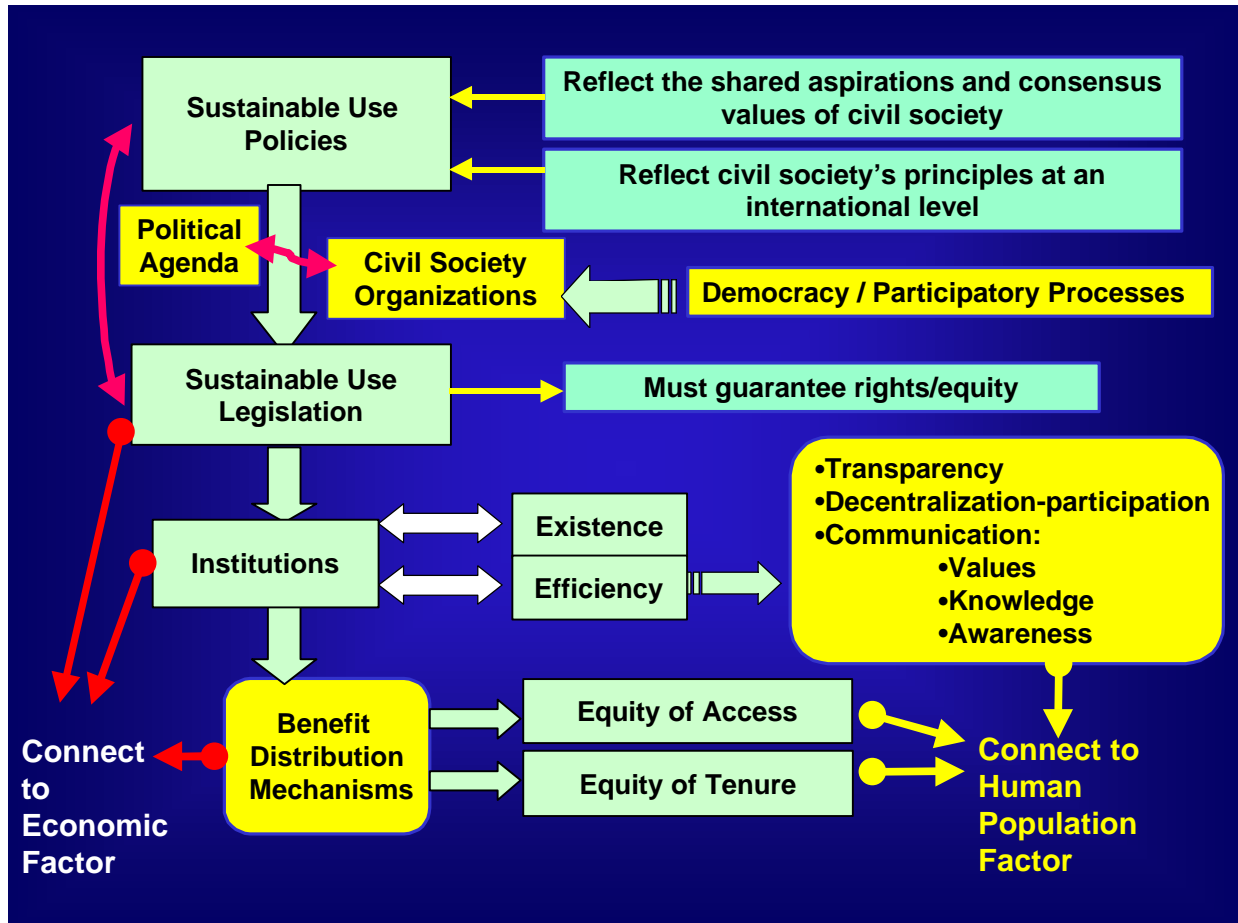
Sustainable Use Policies

Reflect the shared aspirations and consensus values of civil society

Reflect civil society's principles at an international level

Political Agenda

Civil Society Organizations

Democracy / Participatory Processes

Sustainable Use Legislation

Must guarantee rights/equity

•Transparency
•Decentralization-participation
•Communication:
•Values
•Knowledge
•Awareness

Institutions

Existence

Efficiency

Benefit Distribution Mechanisms

Equity of Access

Equity of Tenure

Connect to Economic Factor

Connect to Human Population Factor